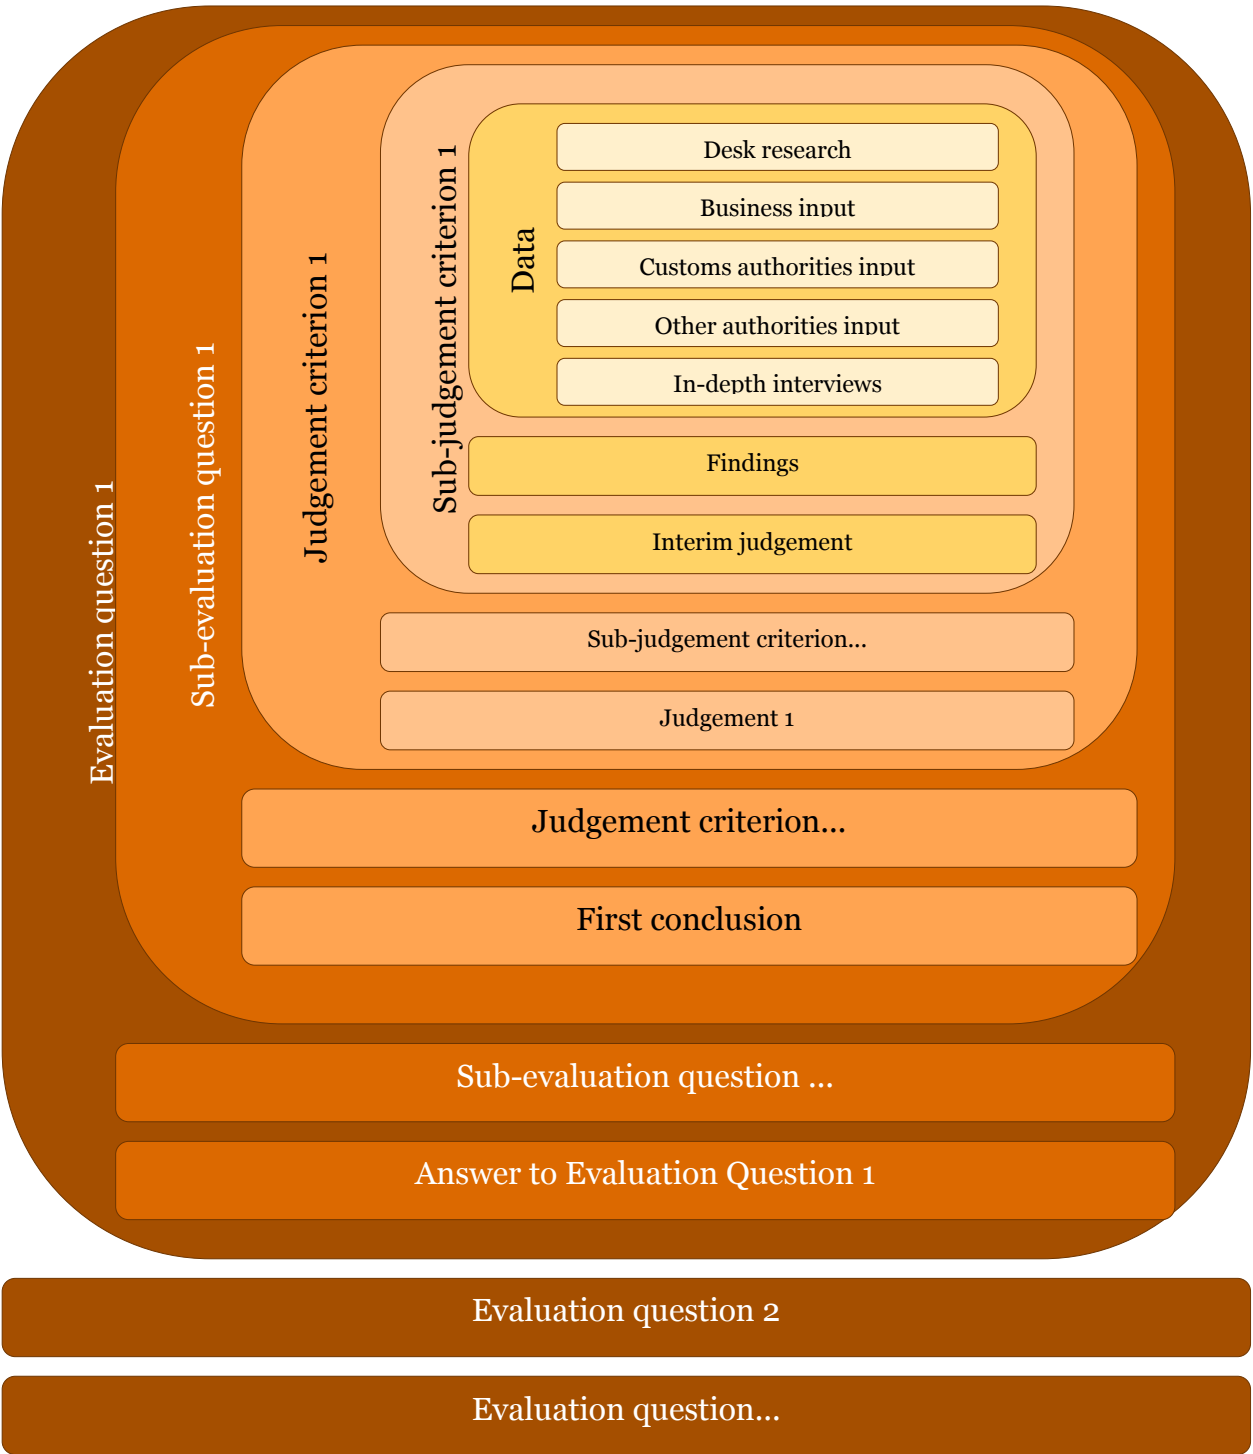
Evaluation question 1

Sub-evaluation question 1

Judgement criterion 1

Sub-judgement criterion 1

Data

Desk research

Business input

Customs authorities input

Other authorities input

In-depth interviews

Findings

Interim judgement

Sub-judgement criterion...

Judgement 1

Judgement criterion...

First conclusion

Sub-evaluation question ...

Answer to Evaluation Question 1

Evaluation question 2

Evaluation question...